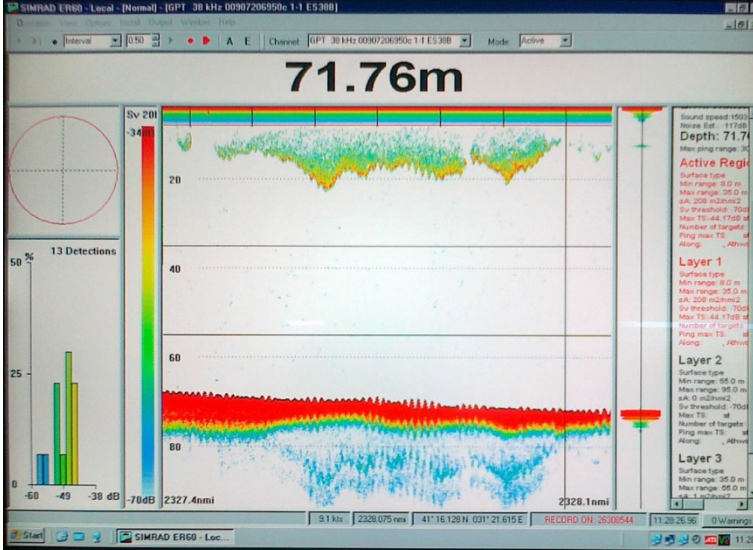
SIMRAD ER60 - Local - [Normal] - [GPT 38 kHz 00907206950c 1-1 ES38B]

Operation View Options Install Output Window Help

Interval 0.50 A E Channel GPT 38 kHz 00907206950c 1-1 ES38B Mode Active

71.76m

Sv 20l

-34dB

20

40

60

80

-70dB 2327.4nmi

2328.1nmi

13 Detections

50 %

25

0

-60 -49 -38 dB

Sound speed: 1503
Noise Est.: -117dB
Depth: 71.7
Max ping range:

Active Regi
Surface type
Min range: 8.0 m
Max range: 35.0 m
sA: 208 m2/nmi2
Sv threshold: -70d
Max TS: -44.17dB at
Number of targets:
Ping max TS: at
Along: Athw

Layer 1
Surface type
Min range: 8.0 m
Max range: 35.0 m
sA: 208 m2/nmi2
Sv threshold: -70d
Max TS: -44.17dB at
Number of targets:
Ping max TS: at
Along: Athw

Layer 2
Surface type
Min range: 55.0 m
Max range: 95.0 m
sA: 0 m2/nmi2
Sv threshold: -70d
Max TS: at
Number of targets:
Ping max TS: at
Along: Athw

Layer 3
Surface type
Min range: 35.0 m
Max range: 55.0 m
sA: 1 m2/nmi2

9.1 kts 2328.075 nmi 41° 16.128 N 031° 21.615 E RECORD ON: 26300544 11:28:26.56 0 Warnings

Start SIMRAD ER60 - Loc... 11:2